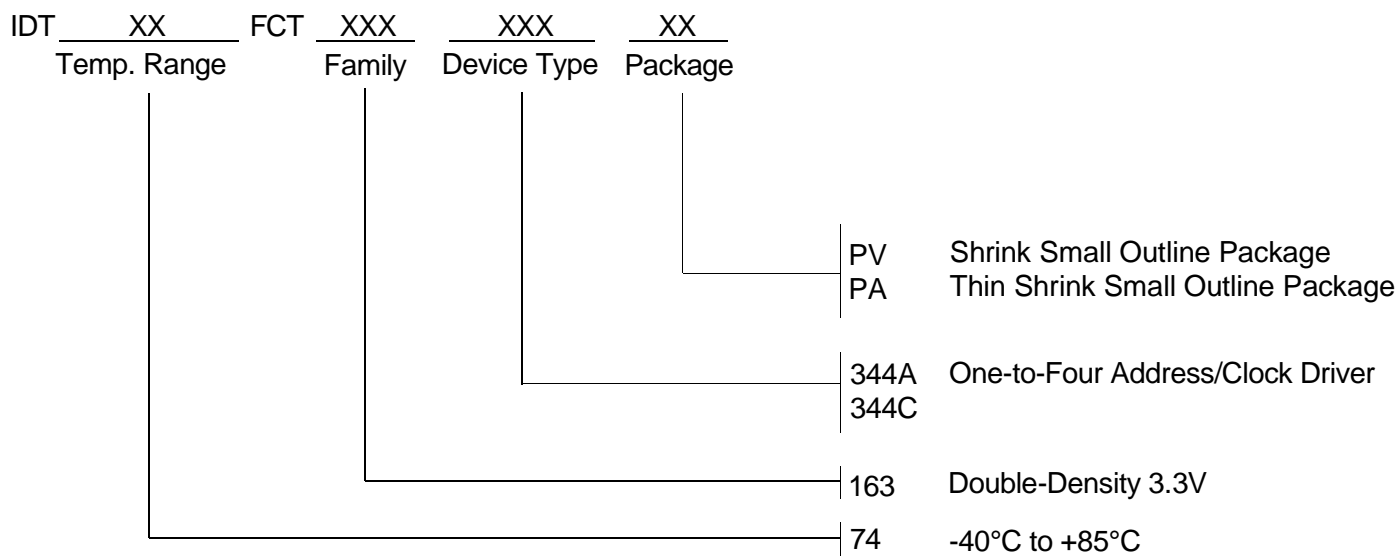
IDT XX FCT XXX XXX XX
Temp. Range Family Device Type Package

PV Shrink Small Outline Package
PA Thin Shrink Small Outline Package

344A One-to-Four Address/Clock Driver
344C

163 Double-Density 3.3V

74 -40°C to +85°C